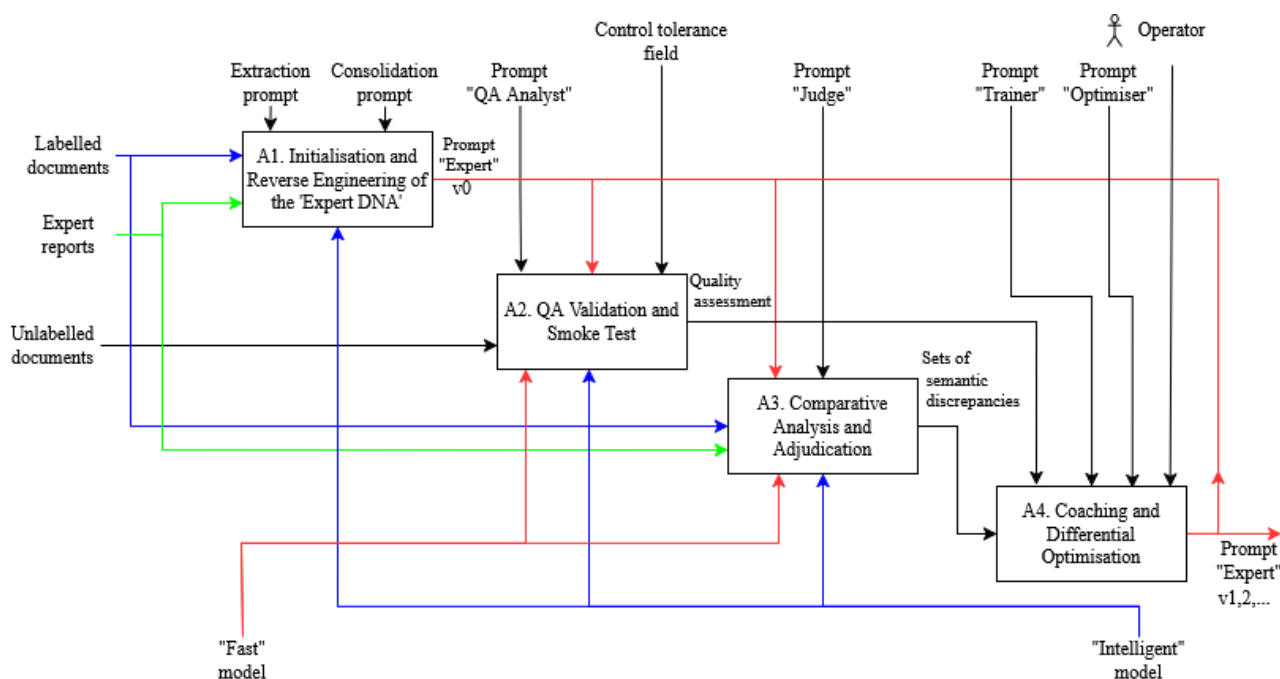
Control tolerance field

Operator

Extraction prompt

Consolidation prompt

Prompt "QA Analyst"

Prompt "Judge"

Prompt "Trainer"

Prompt "Optimiser"

Labelled documents

Expert reports

Unlabelled documents

A1. Initialisation and Reverse Engineering of the 'Expert DNA'

Prompt "Expert" v0

A2. QA Validation and Smoke Test

Quality assessment

A3. Comparative Analysis and Adjudication

Sets of semantic discrepancies

A4. Coaching and Differential Optimisation

Prompt "Expert" v1,2,...

"Fast" model

"Intelligent" model